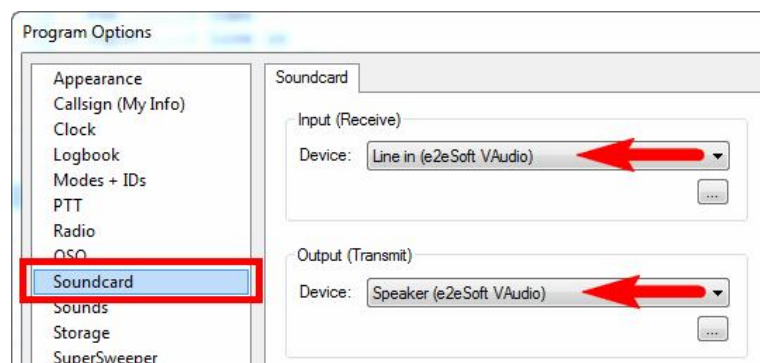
Program Options

Appearance
Callsign (My Info)
Clock
Logbook
Modes + IDs
PTT
Radio
QSO
Soundcard
Sounds
Storage
SuperSweeper

Soundcard

Input (Receive)
Device: Line in (e2eSoft VAudio)
...

Output (Transmit)
Device: Speaker (e2eSoft VAudio)
...